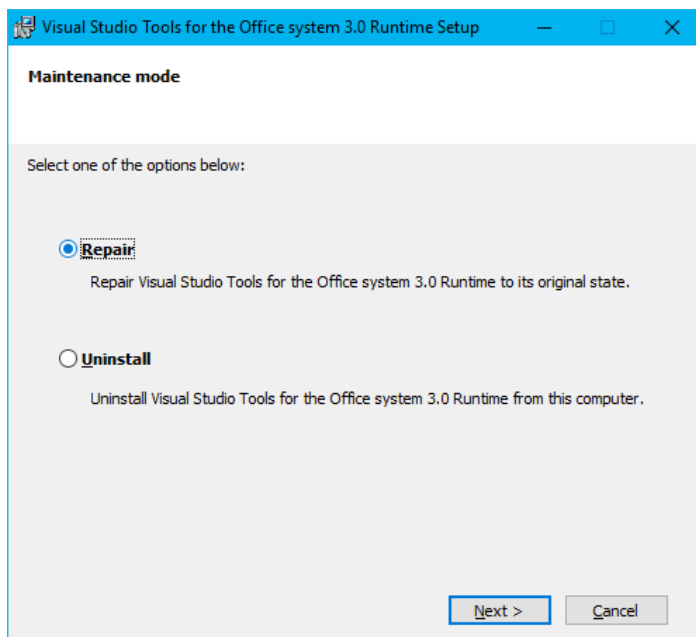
Visual Studio Tools for the Office system 3.0 Runtime Setup

Maintenance mode

Select one of the options below:

Repair

Repair Visual Studio Tools for the Office system 3.0 Runtime to its original state.

Uninstall

Uninstall Visual Studio Tools for the Office system 3.0 Runtime from this computer.

Next >

Cancel